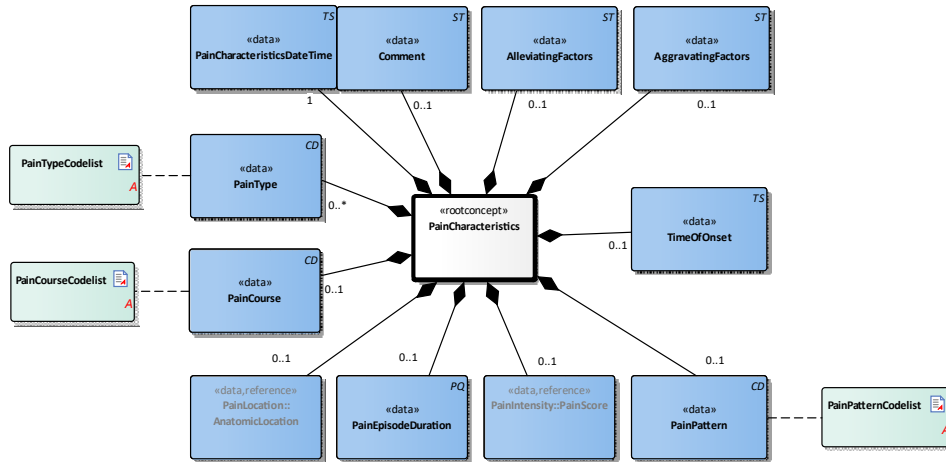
TS
«data»
PainCharacteristicsDateTime

ST
«data»
Comment

ST
«data»
AlleviatingFactors

ST
«data»
AggravatingFactors

1

0..1

0..1

0..1

PainTypeCodelist
A

CD
«data»
PainType

0..*

«rootconcept»
PainCharacteristics

TS
«data»
TimeOfOnset

0..1

PainCourseCodelist
A

CD
«data»
PainCourse

0..1

0..1

0..1

0..1

0..1

«data,reference»
PainLocation::
AnatomicLocation

PQ
«data»
PainEpisodeDuration

«data,reference»
PainIntensity::PainScore

CD
«data»
PainPattern

PainPatternCodelist
A